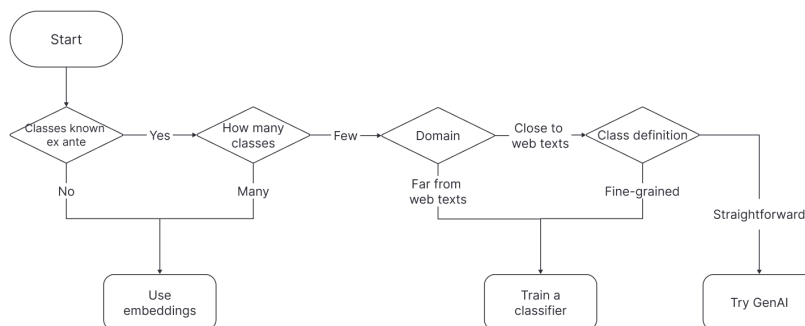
Start

Classes known ex ante

Yes

How many classes

Few

Domain

Close to web texts

Class definition

No

Many

Far from web texts

Fine-grained

Straightforward

Use embeddings

Train a classifier

Try GenAI